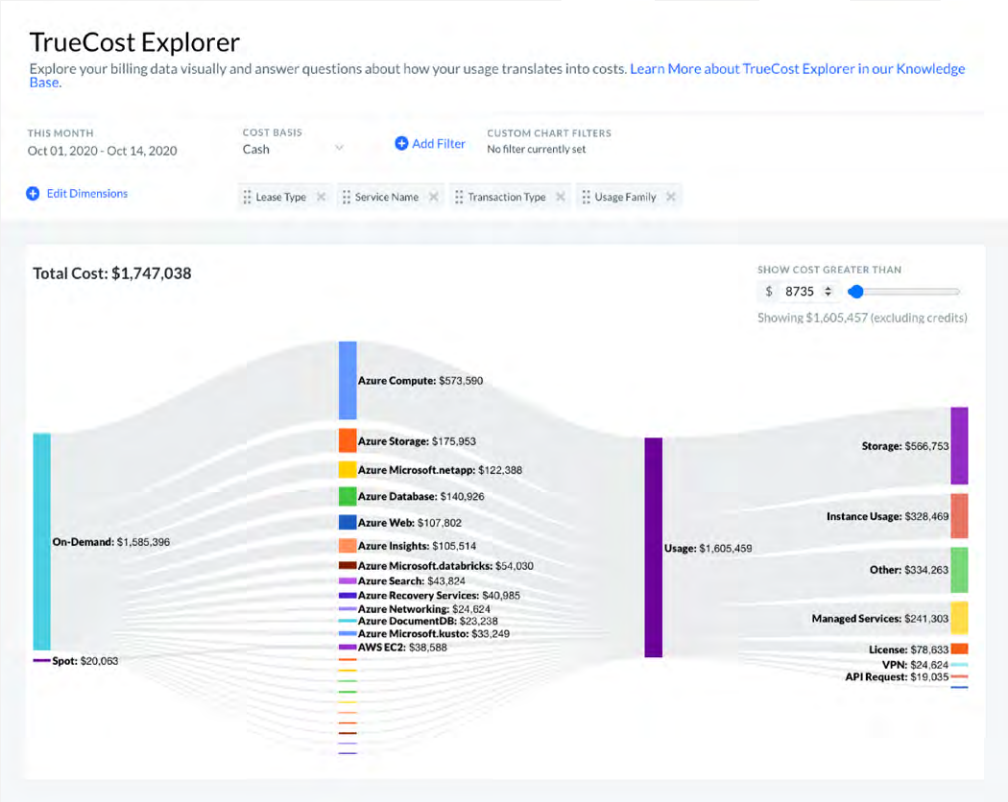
TrueCost Explorer

Explore your billing data visually and answer questions about how your usage translates into costs. Learn More about TrueCost Explorer in our Knowledge Base.

THIS MONTH
Oct 01, 2020 - Oct 14, 2020

COST BASIS
Cash

Add Filter

CUSTOM CHART FILTERS
No filter currently set

Edit Dimensions

Lease Type
Service Name
Transaction Type
Usage Family

Total Cost: $1,747,038

SHOW COST GREATER THAN
$ 8735

Showing $1,605,457 (excluding credits)

On-Demand: $1,585,396
Spot: $20,063

Azure Compute: $573,590
Azure Storage: $175,953
Azure Microsoft.netapp: $122,388
Azure Database: $140,926
Azure Web: $107,802
Azure Insights: $105,514
Azure Microsoft.databricks: $54,030
Azure Search: $43,824
Azure Recovery Services: $40,985
Azure Networking: $24,624
Azure DocumentDB: $23,238
Azure Microsoft.kusto: $33,249
AWS EC2: $38,588

Usage: $1,605,459

Storage: $566,753
Instance Usage: $328,469
Other: $334,263
Managed Services: $241,303
License: $78,633
VPN: $24,624
API Request: $19,035